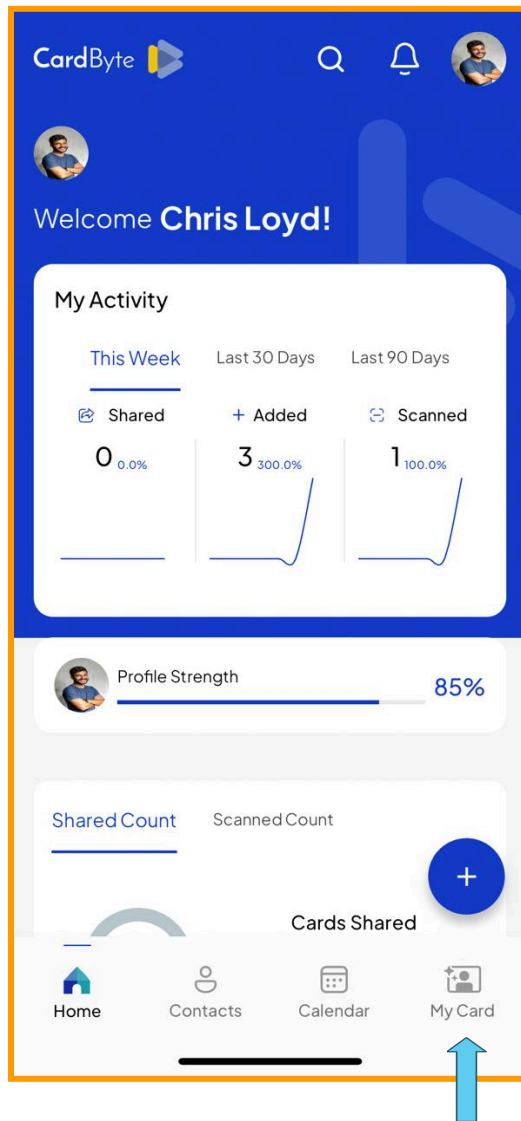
CardByte

Welcome Chris Loyd!

My Activity

This Week Last 30 Days Last 90 Days

Shared + Added Scanned

0 0.0%

3 300.0%

1 100.0%

Profile Strength 85%

Shared Count Scanned Count

+

Cards Shared

Home Contacts Calendar My Card